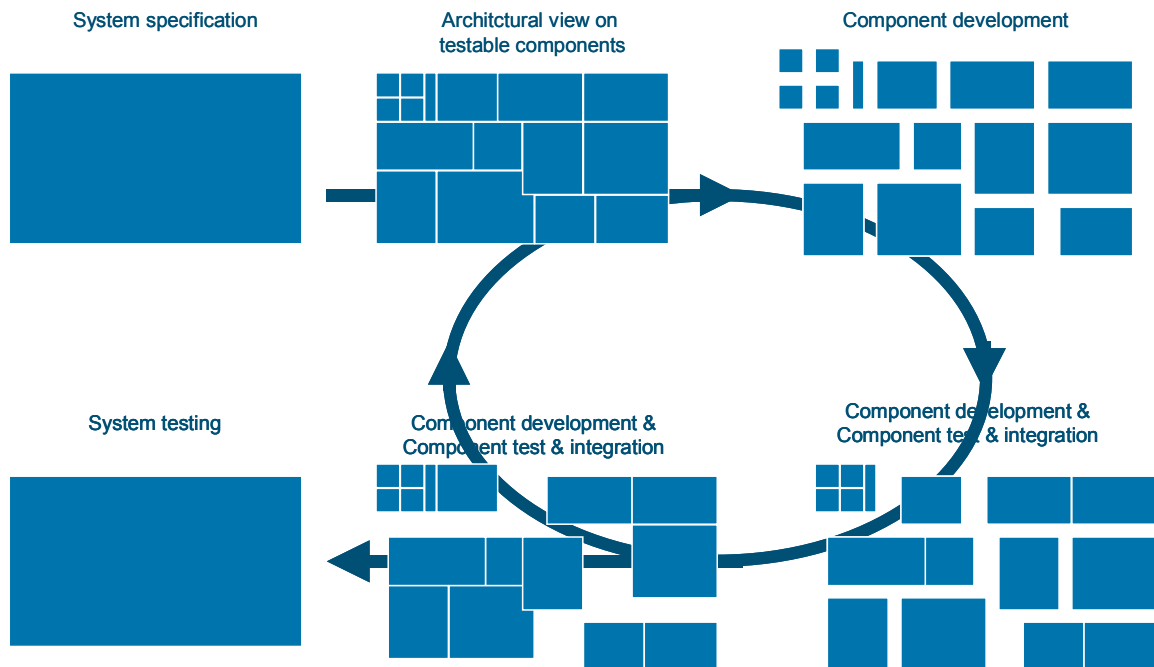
System specification

Architctural view on testable components

Component development

System testing

Component development & Component test & integration

Component development & Component test & integration